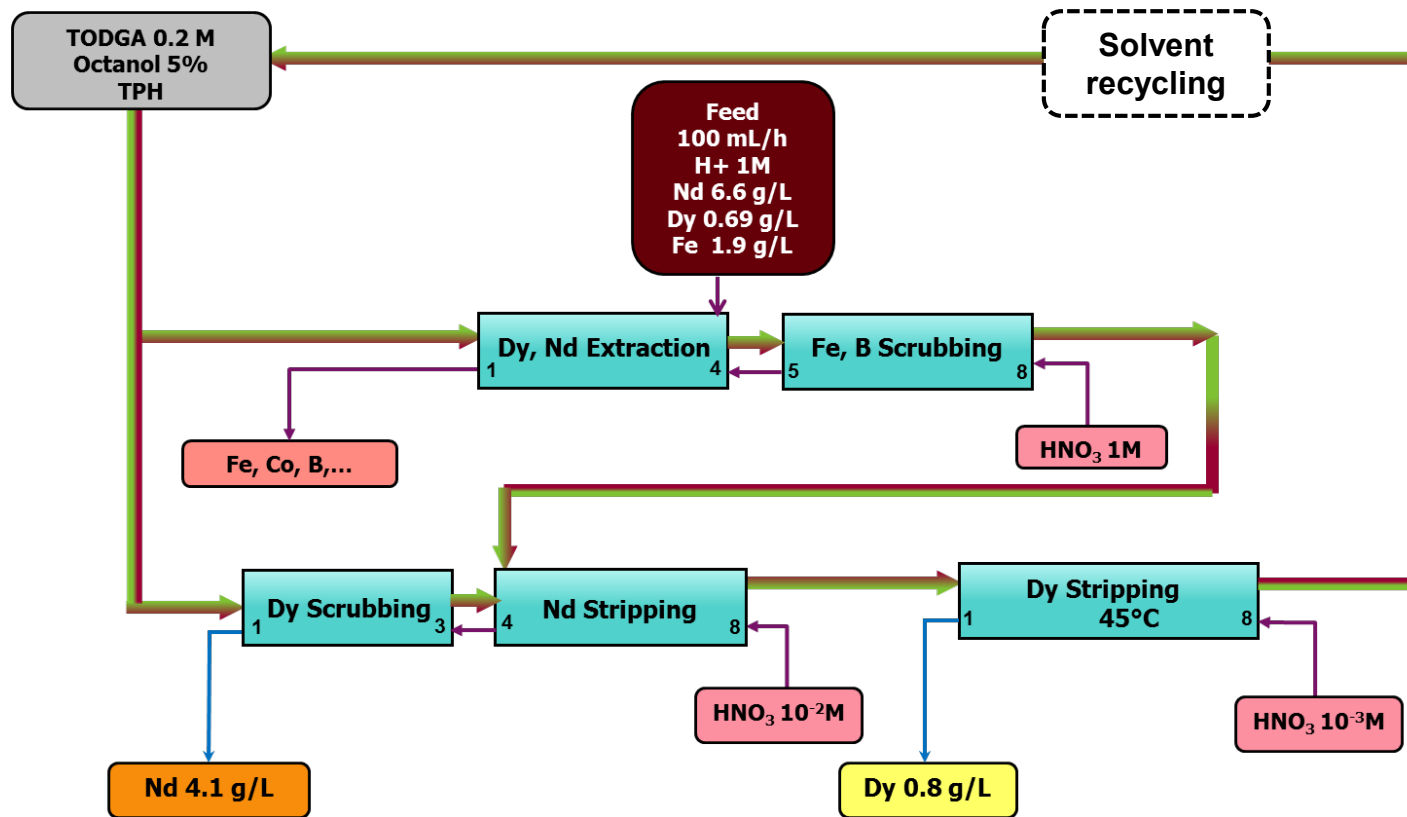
TODGA 0.2 M
Octanol 5%
TPH

Solvent recycling

Feed
100 mL/h
H+ 1M
Nd 6.6 g/L
Dy 0.69 g/L
Fe 1.9 g/L

Dy, Nd Extraction
1
4

Fe, B Scrubbing
5
8

Fe, Co, B,...

$HNO_3$ 1M

Dy Scrubbing
1
3

Nd Stripping
4
8

Dy Stripping
45°C
1
8

$HNO_3$ $10^{-2}$M

$HNO_3$ $10^{-3}$M

Nd 4.1 g/L

Dy 0.8 g/L